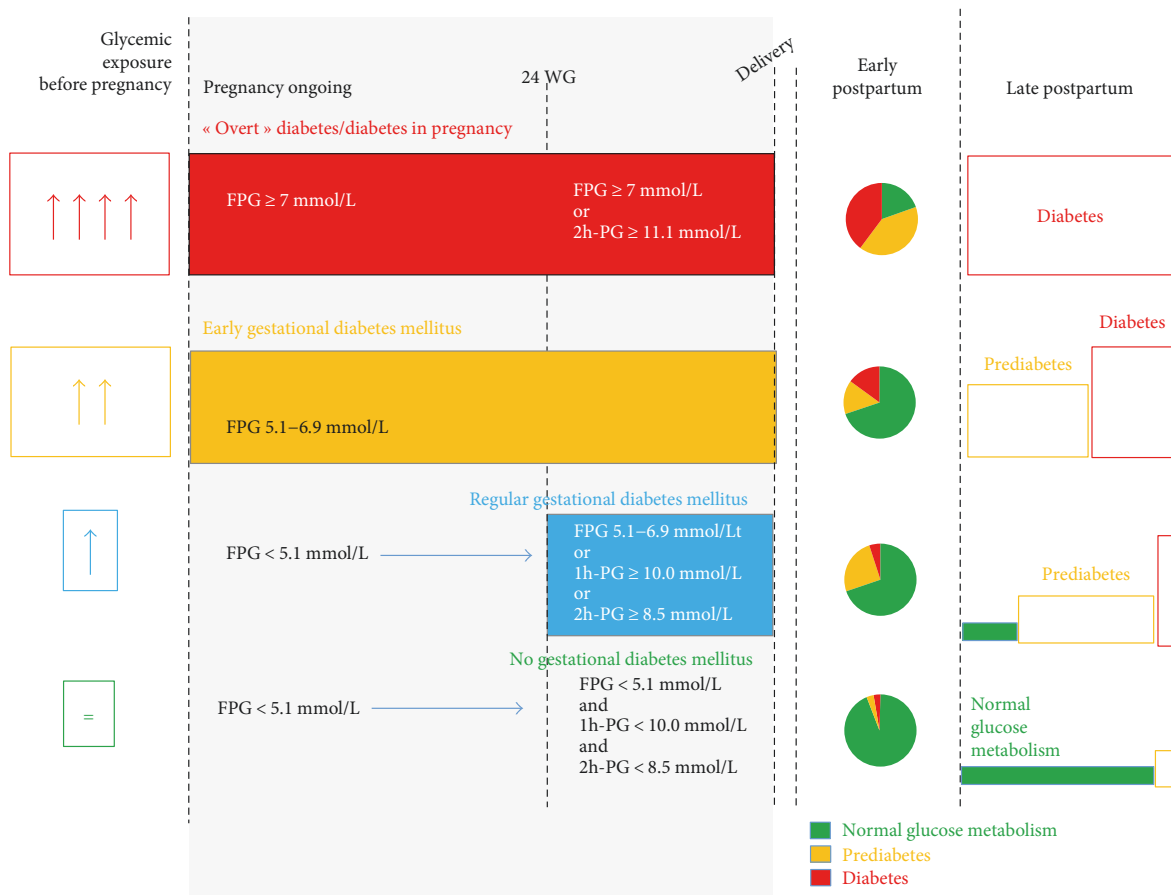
Glycemic exposure before pregnancy

Pregnancy ongoing

24 WG

Delivery

Early postpartum

Late postpartum

« Overt » diabetes/diabetes in pregnancy

↑↑↑↑

FPG ≥ 7 mmol/L

FPG ≥ 7 mmol/L
or
2h-PG ≥ 11.1 mmol/L

Diabetes

Early gestational diabetes mellitus

Diabetes

Prediabetes

↑↑

FPG 5.1–6.9 mmol/L

Regular gestational diabetes mellitus

↑

FPG < 5.1 mmol/L

FPG 5.1–6.9 mmol/Lt
or
1h-PG ≥ 10.0 mmol/L
or
2h-PG ≥ 8.5 mmol/L

Prediabetes

No gestational diabetes mellitus

=

FPG < 5.1 mmol/L

FPG < 5.1 mmol/L
and
1h-PG < 10.0 mmol/L
and
2h-PG < 8.5 mmol/L

Normal glucose metabolism

Normal glucose metabolism
Prediabetes
Diabetes